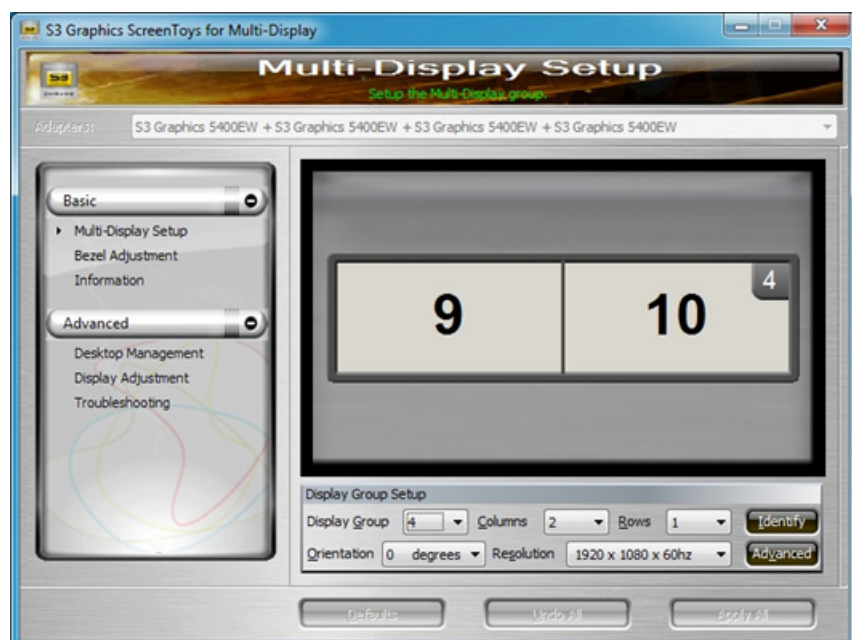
S3 Graphics ScreenToys for Multi-Display

S3

Multi-Display Setup

Setup the Multi-Display group.

Adapters: S3 Graphics 5400EW + S3 Graphics 5400EW + S3 Graphics 5400EW + S3 Graphics 5400EW

Basic

Multi-Display Setup

Bezel Adjustment

Information

Advanced

Desktop Management

Display Adjustment

Troubleshooting

9

10

4

Display Group Setup

Display Group 4

Columns 2

Rows 1

Identify

Orientation 0 degrees

Resolution 1920 x 1080 x 60hz

Advanced

Defaults

Undo All

Apply All